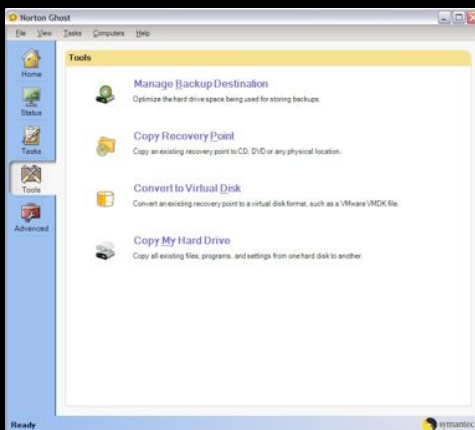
Norton Ghost

File View Tasks Computers Help

Home

Status

Tasks

Tools

Advanced

Tools

Manage Backup Destination
Optimize the hard drive space being used for storing backups.

Copy Recovery Point
Copy an existing recovery point to CD, DVD or any physical location.

Convert to Virtual Disk
Convert an existing recovery point to a virtual disk format, such as a VMware VMDK file.

Copy My Hard Drive
Copy all existing files, programs, and settings from one hard disk to another.

Ready

symantec